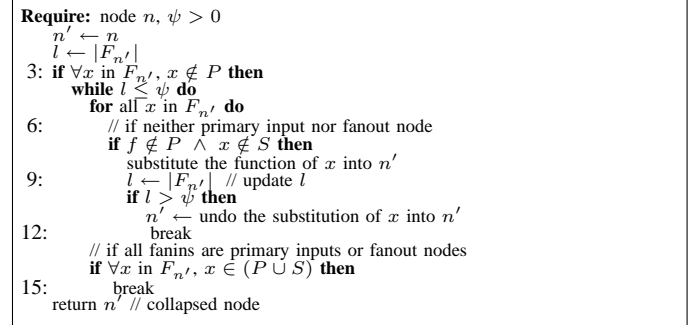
**Require:** node $n$, $\psi > 0$
$n' \leftarrow n$
$l \leftarrow |F_{n'}|$
3: **if** $\forall x$ in $F_{n'}$, $x \notin P$ **then**
**while** $l \leq \psi$ **do**
**for** all $x$ in $F_{n'}$ **do**
6: // if neither primary input nor fanout node
**if** $f \notin P \ \wedge \ x \notin S$ **then**
substitute the function of $x$ into $n'$
9: $l \leftarrow |F_{n'}|$ // update $l$
**if** $l > \psi$ **then**
$n' \leftarrow$ undo the substitution of $x$ into $n'$
12: break
// if all fanins are primary inputs or fanout nodes
**if** $\forall x$ in $F_{n'}$, $x \in (P \cup S)$ **then**
15: break
return $n'$ // collapsed node